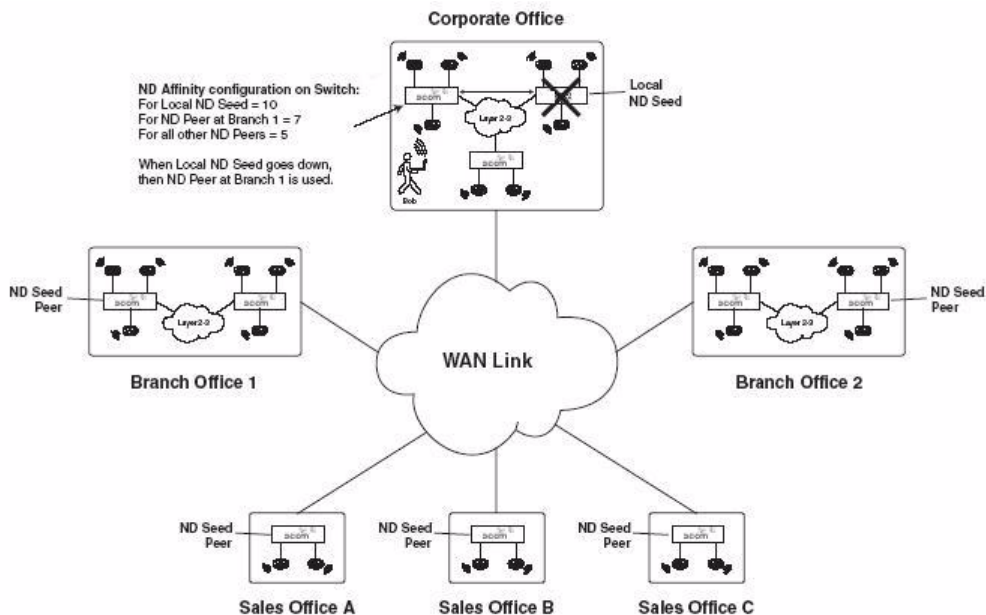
Corporate Office

ND Affinity configuration on Switch:
For Local ND Seed = 10
For ND Peer at Branch 1 = 7
For all other ND Peers = 5

When Local ND Seed goes down, then ND Peer at Branch 1 is used.

Local ND Seed

3com

3com

3com

Layer 2-3

Bob

ND Seed Peer

3com

3com

Layer 2-3

Branch Office 1

WAN Link

3com

3com

Layer 2-3

ND Seed Peer

Branch Office 2

ND Seed Peer

3com

ND Seed Peer

3com

ND Seed Peer

3com

Sales Office A

Sales Office B

Sales Office C